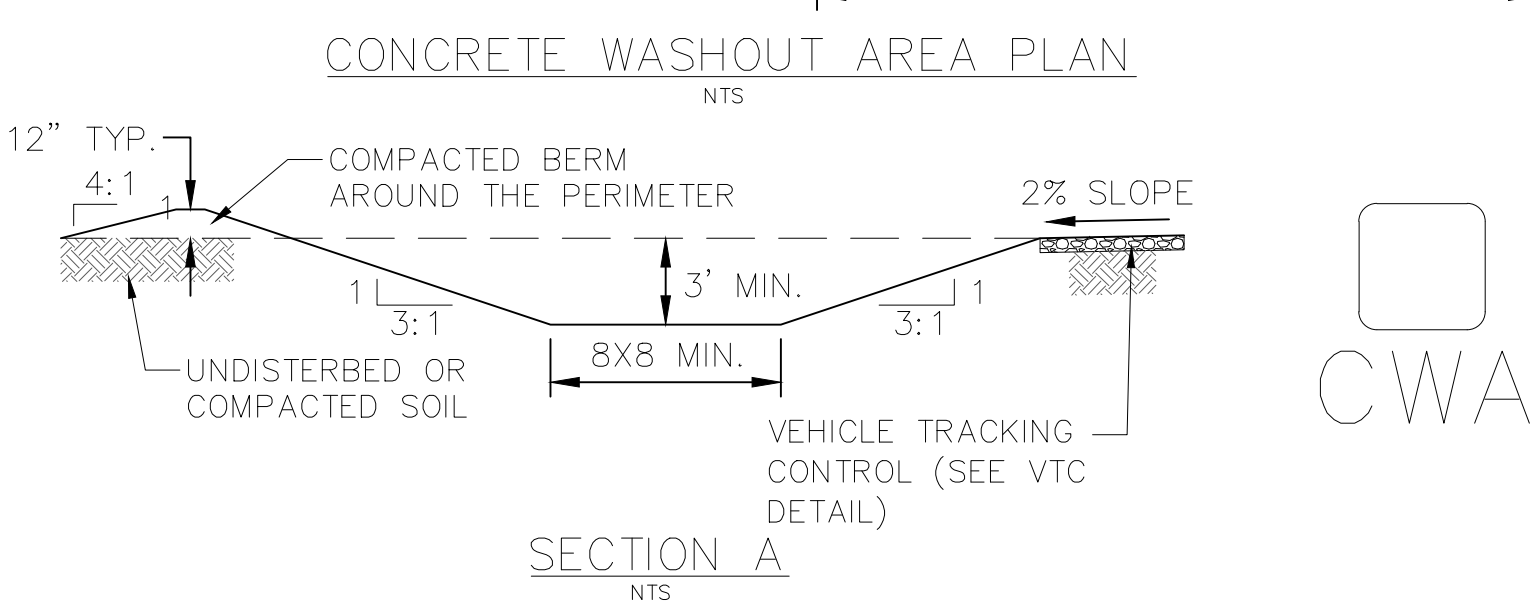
CONCRETE WASHOUT AREA PLAN
NTS

12" TYP.

4:1
1

COMPACTED BERM AROUND THE PERIMETER

2% SLOPE

1
3:1

3' MIN.

1
3:1

8X8 MIN.

UNDISTERBED OR COMPACTED SOIL

VEHICLE TRACKING CONTROL (SEE VTC DETAIL)

CWA

SECTION A
NTS